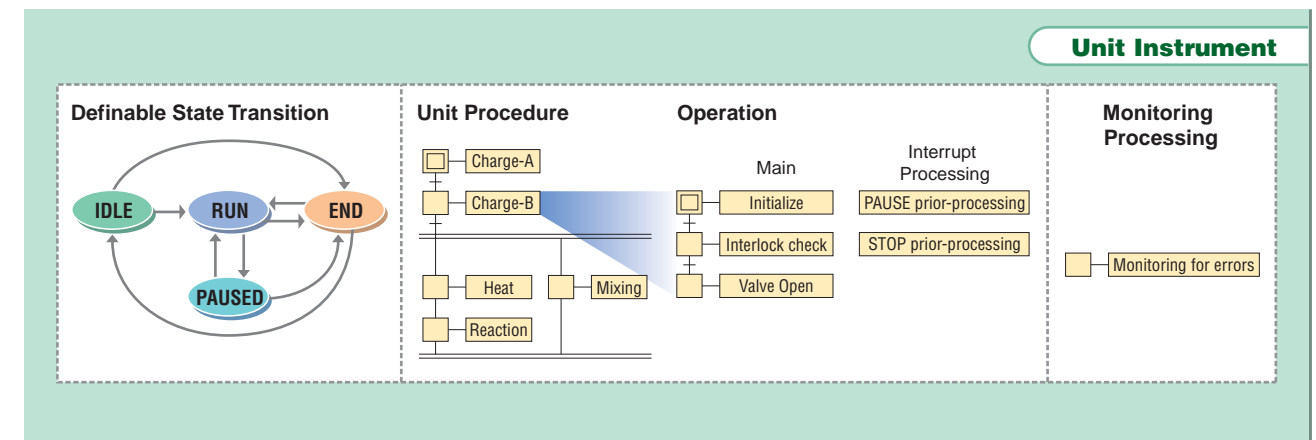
Unit Instrument

Definable State Transition

IDLE

RUN

END

PAUSED

Unit Procedure

Charge-A

Charge-B

Heat

Mixing

Reaction

Operation

Main

Interrupt Processing

Initialize

PAUSE prior-processing

Interlock check

STOP prior-processing

Valve Open

Monitoring Processing

Monitoring for errors